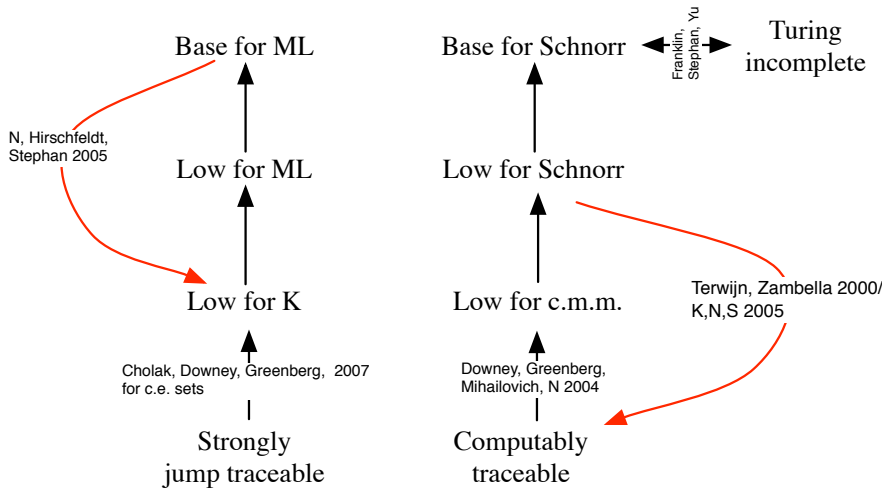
Base for ML

N, Hirschfeldt, Stephan 2005

Low for ML

Low for K

Cholak, Downey, Greenberg, 2007 for c.e. sets

Strongly jump traceable

Base for Schnorr

Franklin, Stephan, Yu

Turing incomplete

Low for Schnorr

Terwijn, Zambella 2000/ K,N,S 2005

Low for c.m.m.

Downey, Greenberg, Mihailovich, N 2004

Computably traceable